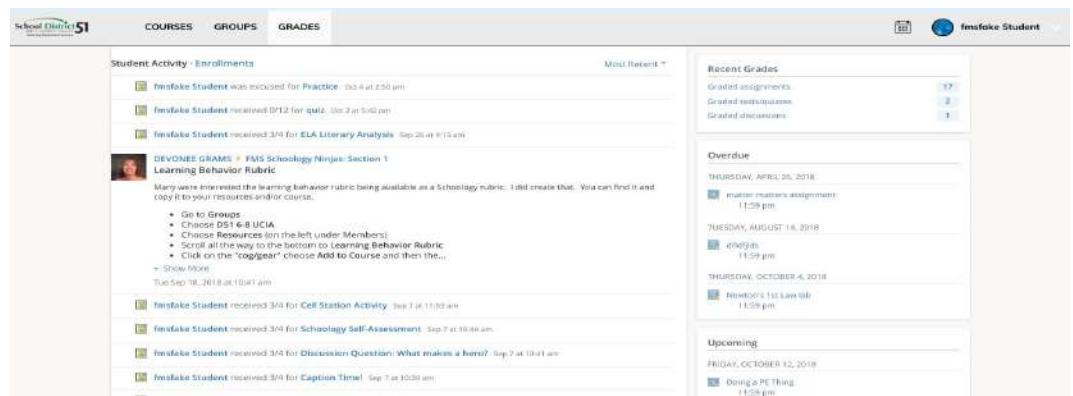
School District 51

COURSES GROUPS GRADES

fmsfake Student

Student Activity · Enrollments

Most Recent

fmsfake Student was excused for Practice Oct 4 at 2:50 pm

fmsfake Student received 0/12 for quiz Oct 2 at 5:42 pm

fmsfake Student received 3/4 for ELA Literary Analysis Sep 26 at 9:15 am

DEVONEE GRAMS ▸ FMS Schoology Ninjas: Section 1
Learning Behavior Rubric

Many were interested the learning behavior rubric being available as a Schoology rubric. I did create that. You can find it and copy it to your resources and/or course.

- Go to Groups
- Choose DS1 6-8 UCIA
- Choose Resources (on the left under Members)
- Scroll all the way to the bottom to Learning Behavior Rubric
- Click on the "cog/gear" choose Add to Course and then the...

+ Show More

Tue Sep 18, 2018 at 10:41 am

fmsfake Student received 3/4 for Cell Station Activity Sep 7 at 11:03 am

fmsfake Student received 3/4 for Schoology Self-Assessment Sep 7 at 10:46 am

fmsfake Student received 3/4 for Discussion Question: What makes a hero? Sep 7 at 10:41 am

fmsfake Student received 3/4 for Caption Time! Sep 7 at 10:30 am

Recent Grades

| Graded assignments | 17 |
|---|---|
| Graded tests/quizzes | 2 |
| Graded discussions | 1 |

Overdue

THURSDAY, APRIL 26, 2018

matter matters assignment
11:59 pm

TUESDAY, AUGUST 14, 2018

dfxdfjds
11:59 pm

THURSDAY, OCTOBER 4, 2018

Newton's 1st Law lab
11:59 pm

Upcoming

FRIDAY, OCTOBER 12, 2018

Doing a PE Thing
11:59 pm